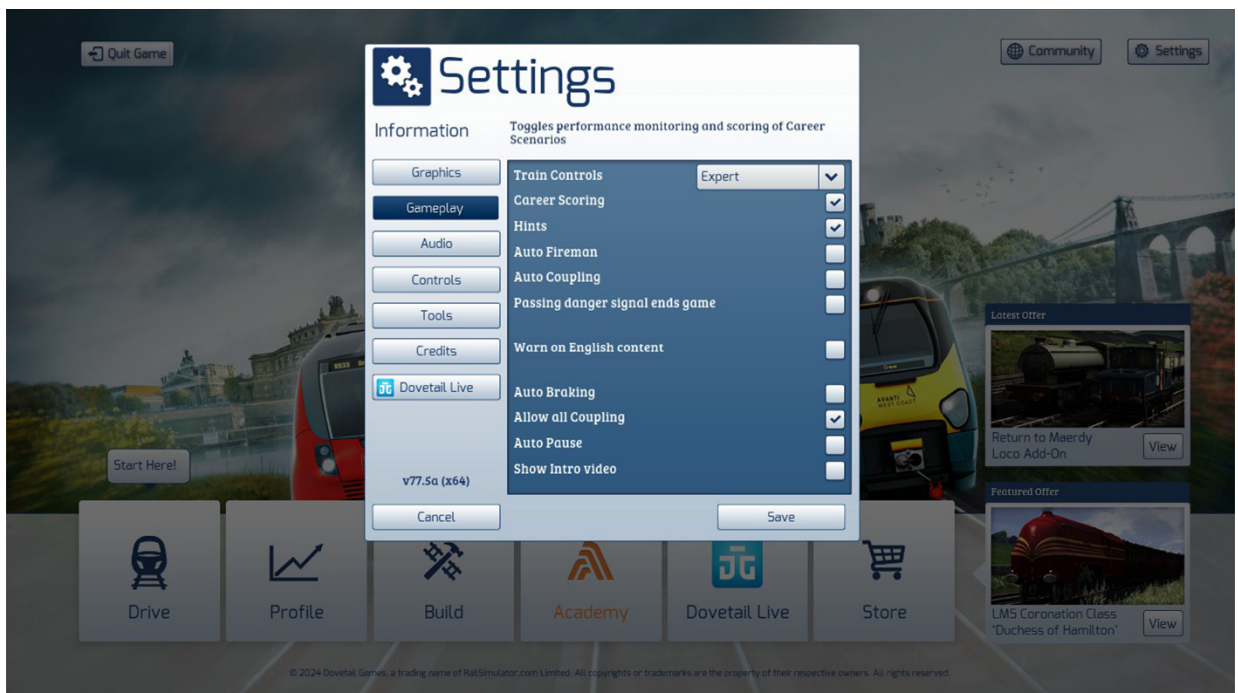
Quit Game

Community

Settings

Settings

Information

Toggles performance monitoring and scoring of Career Scenarios

Graphics

Gameplay

Audio

Controls

Tools

Credits

Dovetail Live

v77.5a (x64)

Train Controls Expert

Career Scoring

Hints

Auto Fireman

Auto Coupling

Passing danger signal ends game

Warn on English content

Auto Braking

Allow all Coupling

Auto Pause

Show Intro video

Cancel

Save

Latest Offer

Return to Maerdy Loco Add-On

View

Featured Offer

LMS Coronation Class 'Duchess of Hamilton'

View

Start Here!

Drive

Profile

Build

Academy

Dovetail Live

Store

© 2024 Dovetail Games, a trading name of RailSimulator.com Limited. All copyrights or trademarks are the property of their respective owners. All rights reserved.